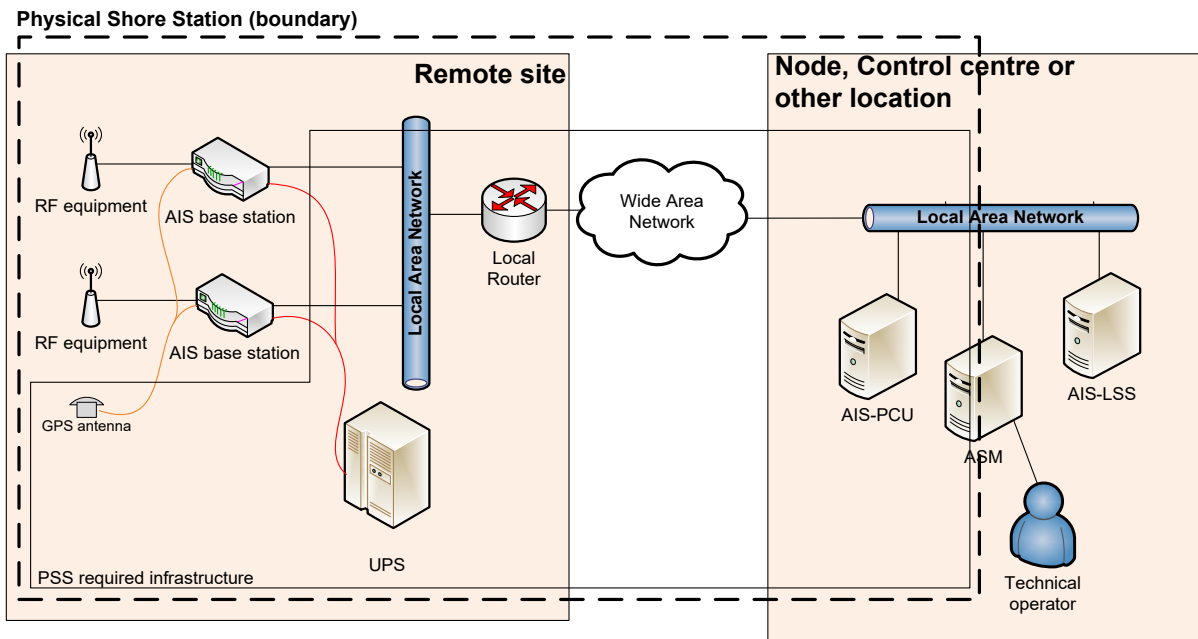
Physical Shore Station (boundary)

Remote site

Node, Control centre or other location

RF equipment

AIS base station

RF equipment

AIS base station

GPS antenna

Local Area Network

Local Router

Wide Area Network

Local Area Network

AIS-PCU

ASM

AIS-LSS

UPS

PSS required infrastructure

Technical operator